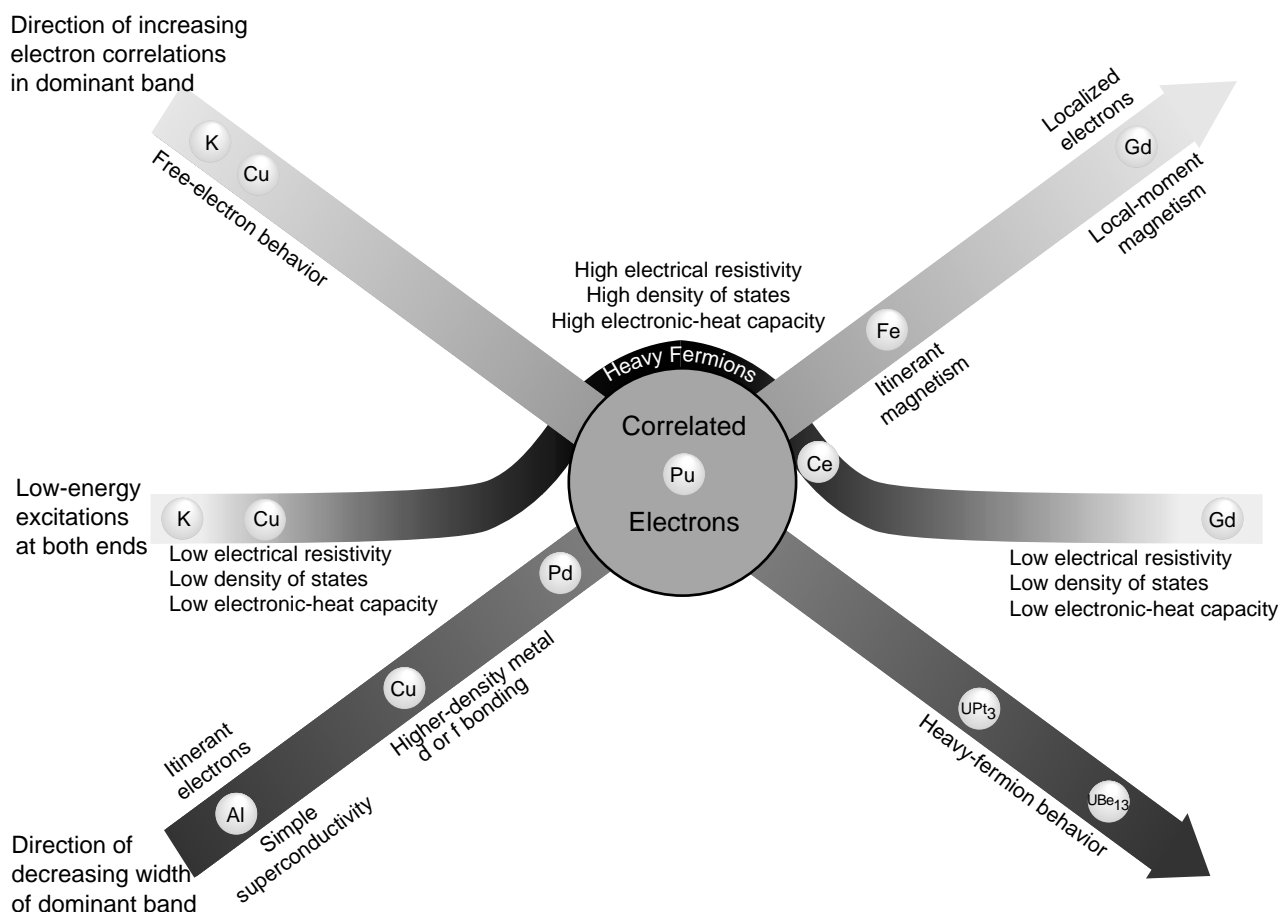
Direction of increasing electron correlations in dominant band

K
Cu
Free-electron behavior

Localized electrons
Gd
Local-moment magnetism

High electrical resistivity
High density of states
High electronic-heat capacity

Fe
Itinerant magnetism

Heavy Fermions

Correlated
Pu
Electrons

Ce

Low-energy excitations at both ends
K
Cu
Low electrical resistivity
Low density of states
Low electronic-heat capacity

Gd
Low electrical resistivity
Low density of states
Low electronic-heat capacity

Pd
Cu
Higher-density metal d or f bonding

Itinerant electrons
Al
Simple superconductivity

Direction of decreasing width of dominant band

$UPt_3$
$UBe_{13}$
Heavy-fermion behavior